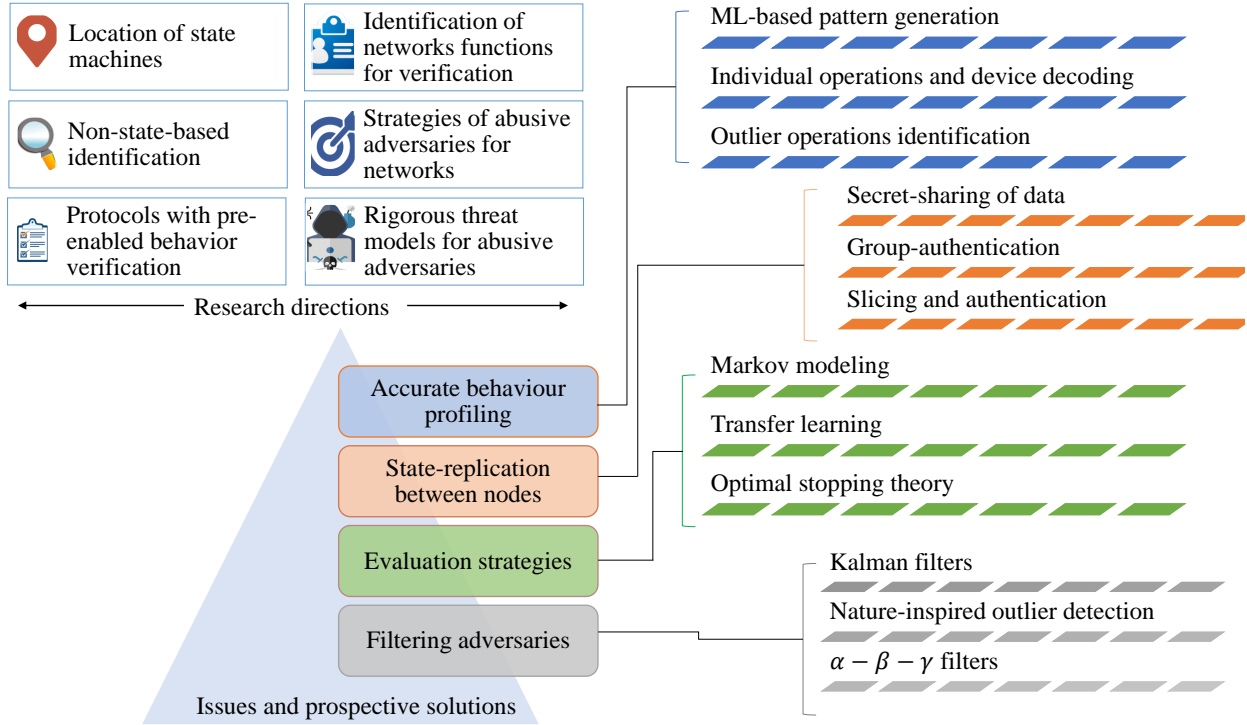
Location of state machines

Identification of networks functions for verification

Non-state-based identification

Strategies of abusive adversaries for networks

Protocols with pre-enabled behavior verification

Rigorous threat models for abusive adversaries

Research directions

ML-based pattern generation

Individual operations and device decoding

Outlier operations identification

Secret-sharing of data

Group-authentication

Slicing and authentication

Markov modeling

Transfer learning

Optimal stopping theory

Kalman filters

Nature-inspired outlier detection

$\alpha - \beta - \gamma$ filters

Accurate behaviour profiling

State-replication between nodes

Evaluation strategies

Filtering adversaries

Issues and prospective solutions